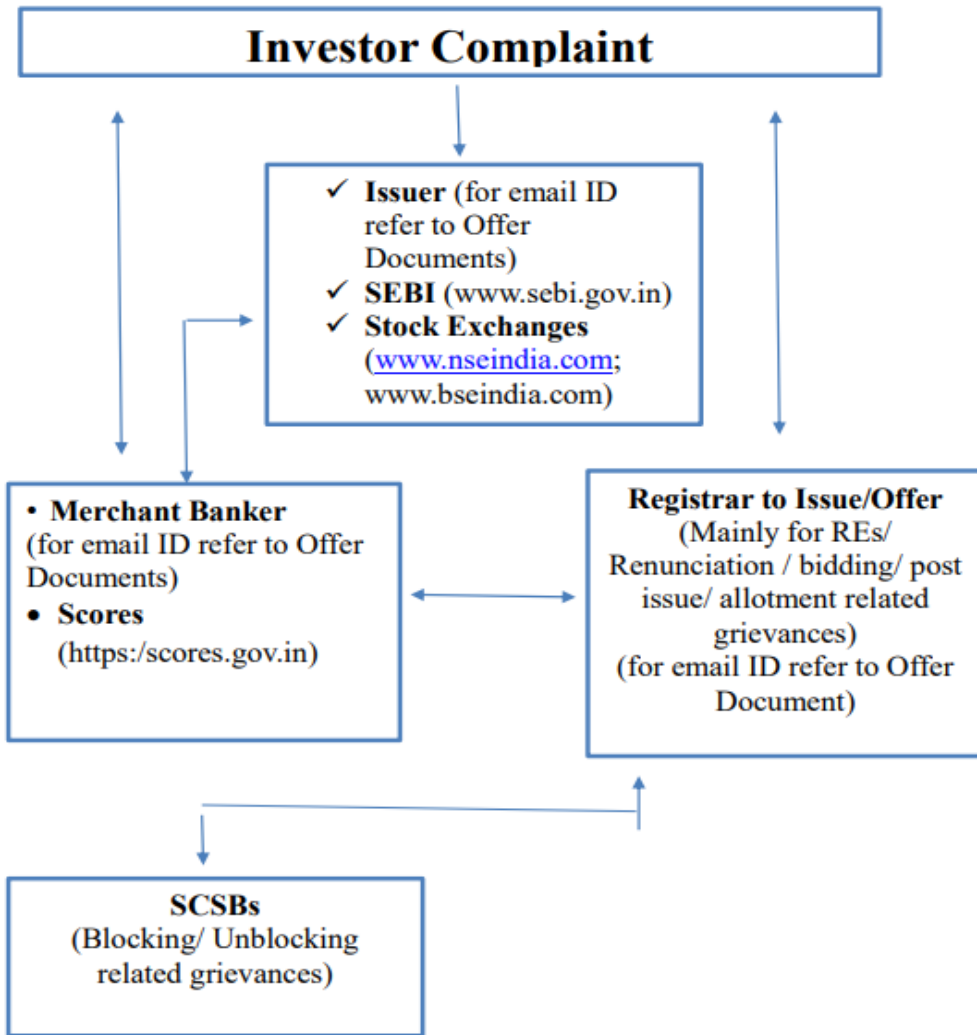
Investor Complaint

✓ Issuer (for email ID refer to Offer Documents)
✓ SEBI (www.sebi.gov.in)
✓ Stock Exchanges (www.nseindia.com; www.bseindia.com)

• Merchant Banker (for email ID refer to Offer Documents)
• Scores (https:/scores.gov.in)

Registrar to Issue/Offer
(Mainly for REs/ Renunciation / bidding/ post issue/ allotment related grievances)
(for email ID refer to Offer Document)

SCSBs
(Blocking/ Unblocking related grievances)